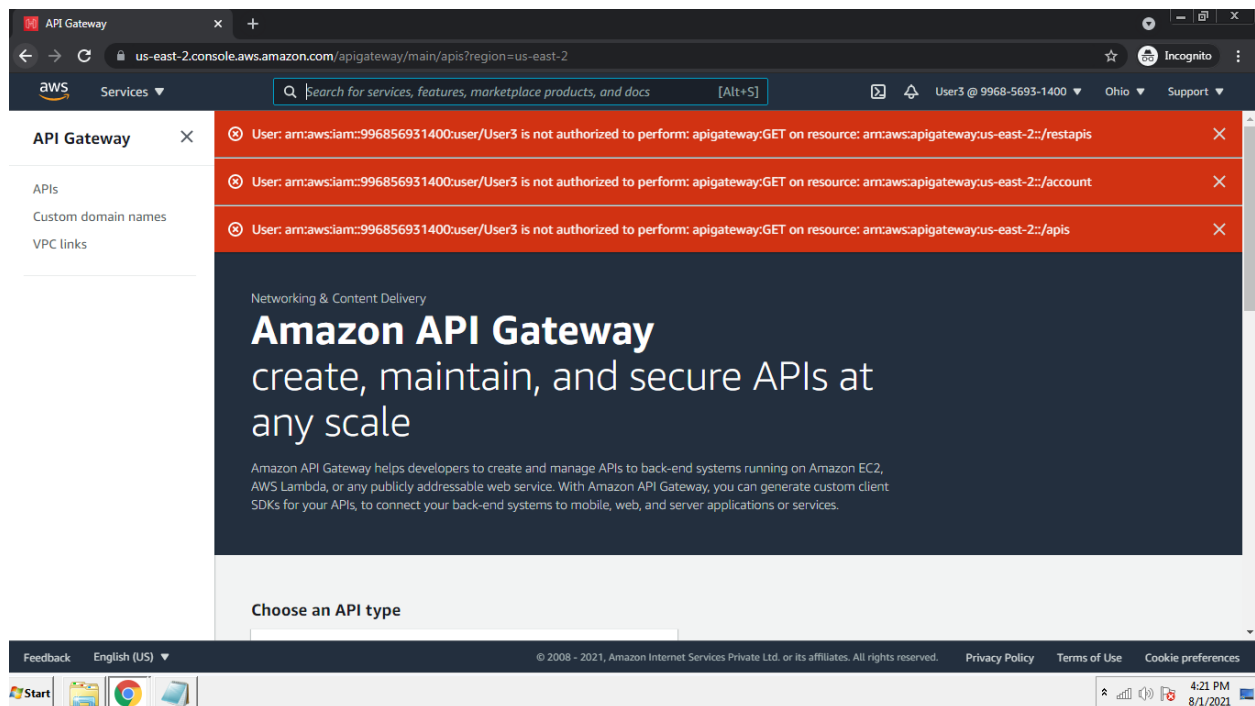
API Gateway ×

us-east-2.console.aws.amazon.com/apigateway/main/apis?region=us-east-2

Incognito

aws Services ▼ Search for services, features, marketplace products, and docs [Alt+S] User3 @ 9968-5693-1400 ▼ Ohio ▼ Support ▼

API Gateway ×

APIs
Custom domain names
VPC links

User: arn:aws:iam::996856931400:user/User3 is not authorized to perform: apigateway:GET on resource: arn:aws:apigateway:us-east-2::/restapis

User: arn:aws:iam::996856931400:user/User3 is not authorized to perform: apigateway:GET on resource: arn:aws:apigateway:us-east-2::/account

User: arn:aws:iam::996856931400:user/User3 is not authorized to perform: apigateway:GET on resource: arn:aws:apigateway:us-east-2::/apis

Networking & Content Delivery

Amazon API Gateway

create, maintain, and secure APIs at any scale

Amazon API Gateway helps developers to create and manage APIs to back-end systems running on Amazon EC2, AWS Lambda, or any publicly addressable web service. With Amazon API Gateway, you can generate custom client SDKs for your APIs, to connect your back-end systems to mobile, web, and server applications or services.

Choose an API type

Feedback English (US) ▼ © 2008 - 2021, Amazon Internet Services Private Ltd. or its affiliates. All rights reserved. Privacy Policy Terms of Use Cookie preferences

Start

4:21 PM
8/1/2021